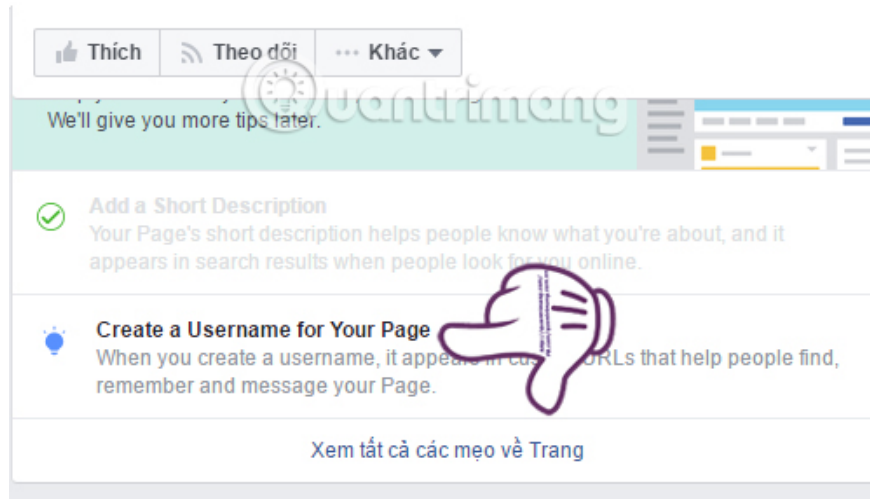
Thích
Theo dõi
Khác

We'll give you more tips later.

Add a Short Description
Your Page's short description helps people know what you're about, and it appears in search results when people look for you online.

Create a Username for Your Page
When you create a username, it appea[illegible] cu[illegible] URLs that help people find, remember and message your Page.

Xem tất cả các mẹo về Trang

Quantrimang